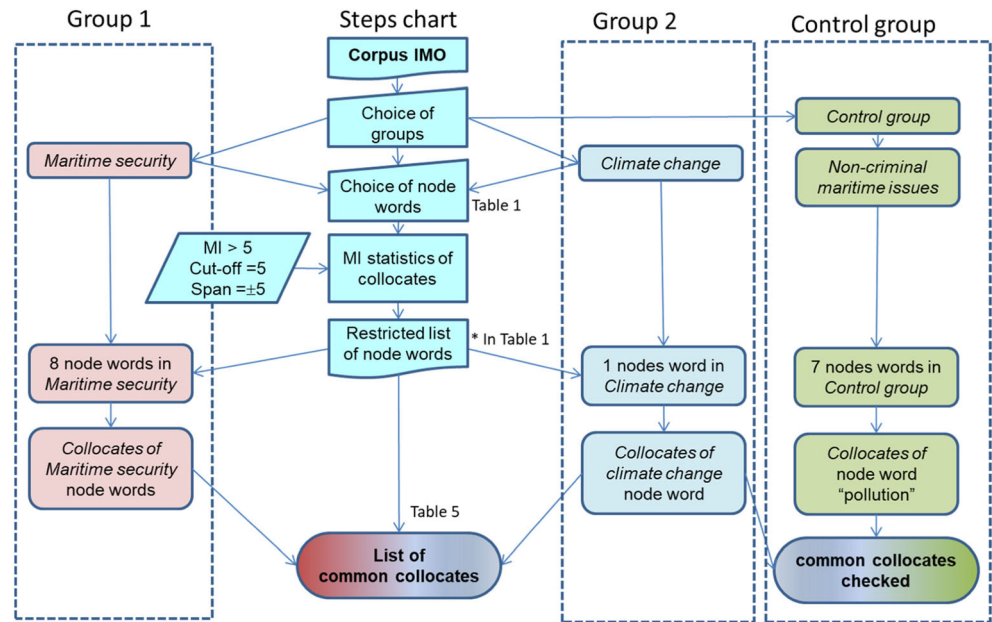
Group 1

Steps chart

Group 2

Control group

Corpus IMO

Choice of groups

Maritime security

Choice of node words

Table 1

Climate change

Control group

Non-criminal maritime issues

MI > 5
Cut-off =5
Span =±5

MI statistics of collocates

Restricted list of node words

* In Table 1

8 node words in Maritime security

1 nodes word in Climate change

7 nodes words in Control group

Collocates of Maritime security node words

Collocates of climate change node word

Collocates of node word "pollution"

Table 5

List of common collocates

common collocates checked